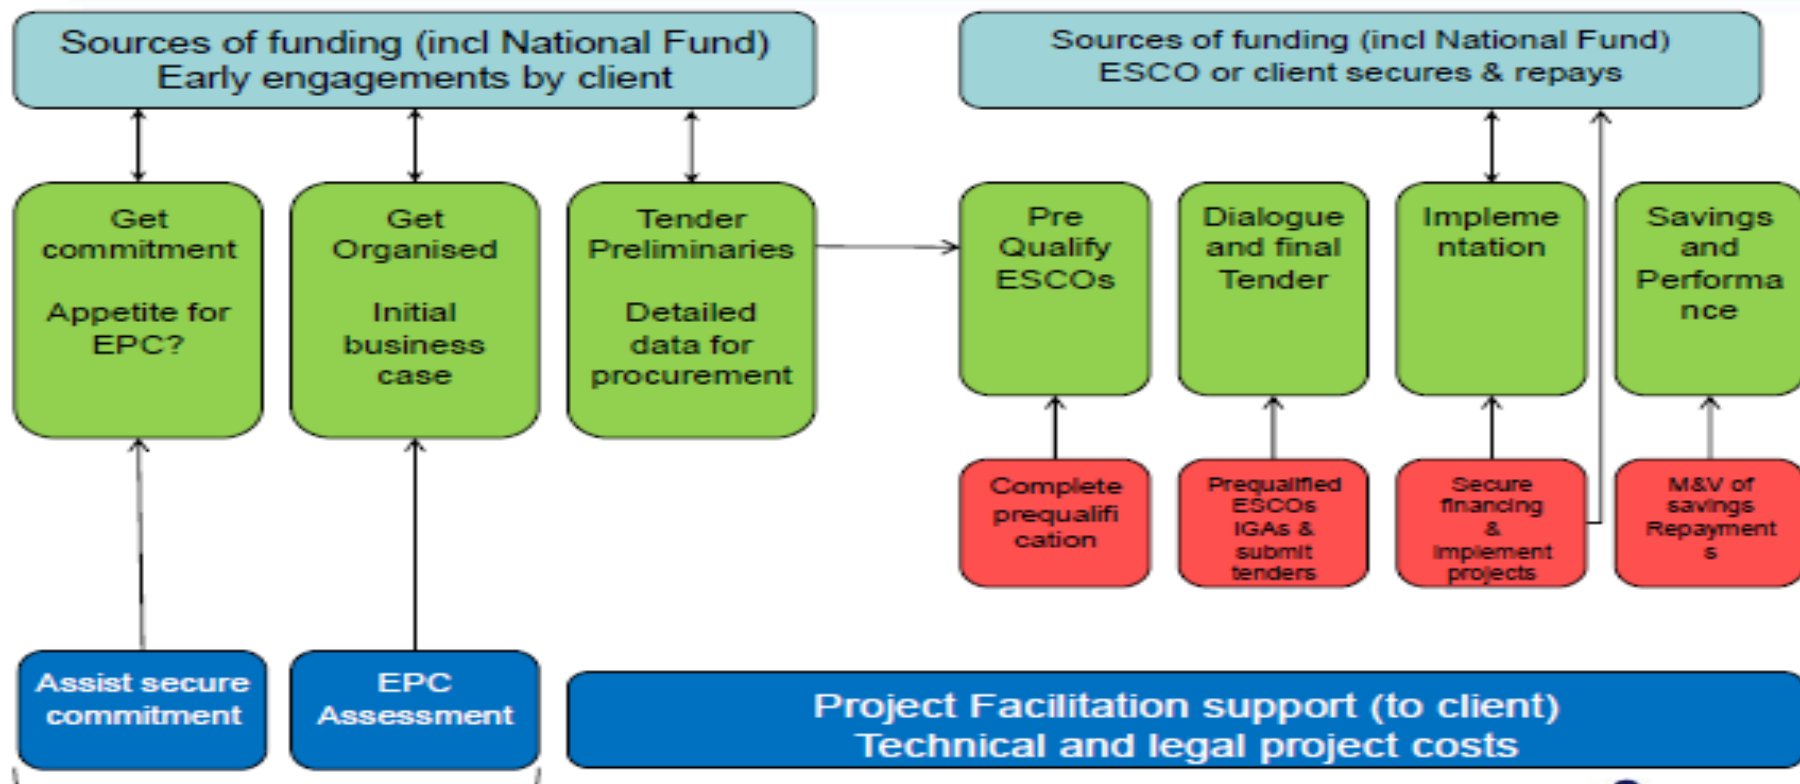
Sources of funding (incl National Fund)
Early engagements by client

Sources of funding (incl National Fund)
ESCO or client secures & repays

Get commitment

Appetite for EPC?

Get Organised

Initial business case

Tender Preliminaries

Detailed data for procurement

Pre Qualify ESCOs

Dialogue and final Tender

Impleme ntation

Savings and Performa nce

Complete prequalifi cation

Prequalified ESCOs IGAs & submit tenders

Secure financing & implement projects

M&V of savings Repayment s

Assist secure commitment

EPC Assessment

Project Facilitation support (to client)
Technical and legal project costs